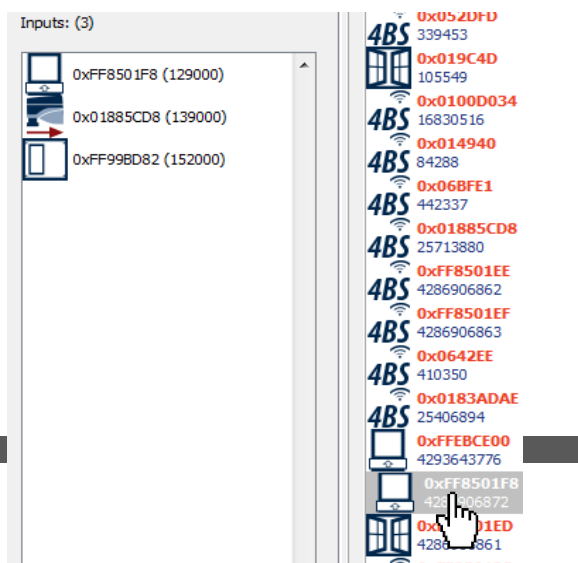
Inputs: (3)

0xFF8501F8 (129000)
0x01885CD8 (139000)
0xFF99BD82 (152000)

4BS 0x052DFD
339453
0x019C4D
105549
4BS 0x0100D034
16830516
4BS 0x014940
84288
4BS 0x06BFE1
442337
4BS 0x01885CD8
25713880
4BS 0xFF8501EE
4286906862
4BS 0xFF8501EF
4286906863
4BS 0x0642EE
410350
4BS 0x0183ADAE
25406894
0xFFEBCE00
4293643776
0xFF8501F8
428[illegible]906872
0x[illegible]01ED
428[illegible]861